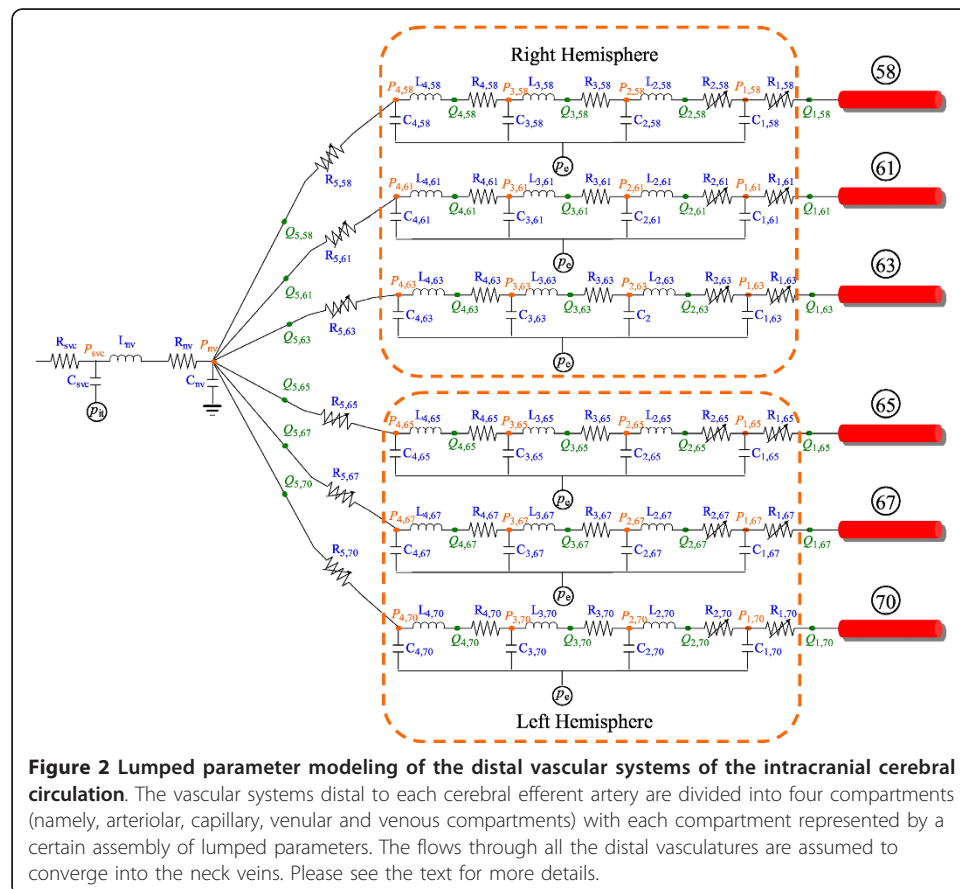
Right Hemisphere

$P_{4,58}$ $L_{4,58}$ $R_{4,58}$ $P_{3,58}$ $L_{3,58}$ $R_{3,58}$ $P_{2,58}$ $L_{2,58}$ $R_{2,58}$ $P_{1,58}$ $R_{1,58}$
$C_{4,58}$ $Q_{4,58}$ $C_{3,58}$ $Q_{3,58}$ $C_{2,58}$ $Q_{2,58}$ $C_{1,58}$ $Q_{1,58}$
58
$p_e$
$R_{5,58}$

$P_{4,61}$ $L_{4,61}$ $R_{4,61}$ $P_{3,61}$ $L_{3,61}$ $R_{3,61}$ $P_{2,61}$ $L_{2,61}$ $R_{2,61}$ $P_{1,61}$ $R_{1,61}$
$C_{4,61}$ $Q_{4,61}$ $C_{3,61}$ $Q_{3,61}$ $C_{2,61}$ $Q_{2,61}$ $C_{1,61}$ $Q_{1,61}$
61
$Q_{5,58}$
$R_{5,61}$
$p_e$

$P_{4,63}$ $L_{4,63}$ $R_{4,63}$ $P_{3,63}$ $L_{3,63}$ $R_{3,63}$ $P_{2,63}$ $L_{2,63}$ $R_{2,63}$ $P_{1,63}$ $R_{1,63}$
$C_{4,63}$ $Q_{4,63}$ $C_{3,63}$ $Q_{3,63}$ $C_2$ $Q_{2,63}$ $C_{1,63}$ $Q_{1,63}$
63
$Q_{5,61}$
$R_{5,63}$
$Q_{5,63}$
$p_e$

$R_{svc}$ $P_{svc}$ $L_{nv}$ $R_{nv}$ $P_{nv}$
$C_{svc}$ $C_{nv}$
$p_{it}$

$Q_{5,65}$
$R_{5,65}$
$P_{4,65}$ $L_{4,65}$ $R_{4,65}$ $P_{3,65}$ $L_{3,65}$ $R_{3,65}$ $P_{2,65}$ $L_{2,65}$ $R_{2,65}$ $P_{1,65}$ $R_{1,65}$
$C_{4,65}$ $Q_{4,65}$ $C_{3,65}$ $Q_{3,65}$ $C_{2,65}$ $Q_{2,65}$ $C_{1,65}$ $Q_{1,65}$
65
$Q_{5,67}$
$p_e$
$R_{5,67}$

$P_{4,67}$ $L_{4,67}$ $R_{4,67}$ $P_{3,67}$ $L_{3,67}$ $R_{3,67}$ $P_{2,67}$ $L_{2,67}$ $R_{2,67}$ $P_{1,67}$ $R_{1,67}$
$C_{4,67}$ $Q_{4,67}$ $C_{3,67}$ $Q_{3,67}$ $C_{2,67}$ $Q_{2,67}$ $C_{1,67}$ $Q_{1,67}$
67
$Q_{5,70}$
$R_{5,70}$
$p_e$

$P_{4,70}$ $L_{4,70}$ $R_{4,70}$ $P_{3,70}$ $L_{3,70}$ $R_{3,70}$ $P_{2,70}$ $L_{2,70}$ $R_{2,70}$ $P_{1,70}$ $R_{1,70}$
$C_{4,70}$ $Q_{4,70}$ $C_{3,70}$ $Q_{3,70}$ $C_{2,70}$ $Q_{2,70}$ $C_{1,70}$ $Q_{1,70}$
70
$p_e$

Left Hemisphere

**Figure 2 Lumped parameter modeling of the distal vascular systems of the intracranial cerebral circulation**. The vascular systems distal to each cerebral efferent artery are divided into four compartments (namely, arteriolar, capillary, venular and venous compartments) with each compartment represented by a certain assembly of lumped parameters. The flows through all the distal vasculatures are assumed to converge into the neck veins. Please see the text for more details.